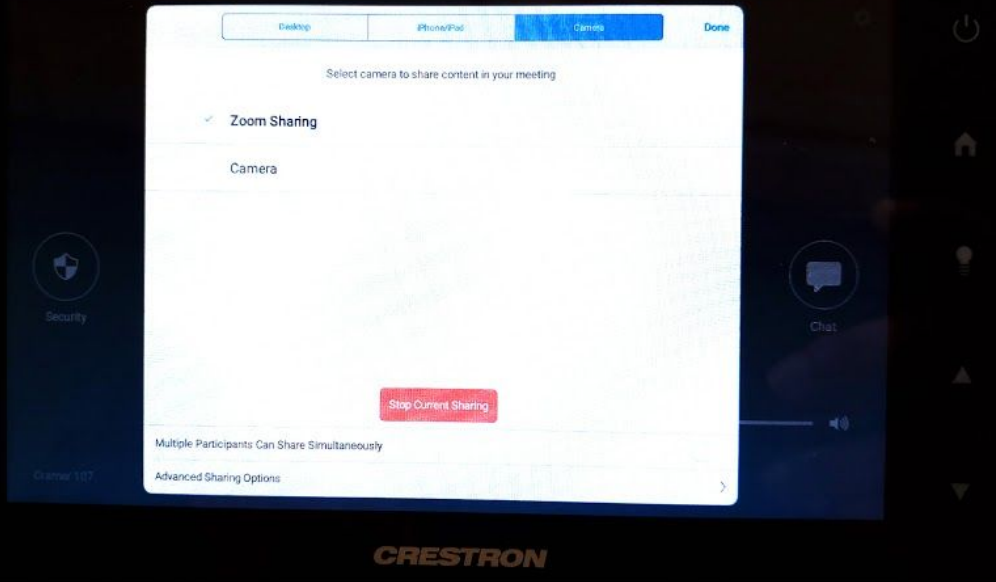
Desktop
iPhone/iPad
Camera
Done

Select camera to share content in your meeting

✓ Zoom Sharing

Camera

Security

Chat

Stop Current Sharing

Multiple Participants Can Share Simultaneously

Advanced Sharing Options

Cramer 107

CRESTRON